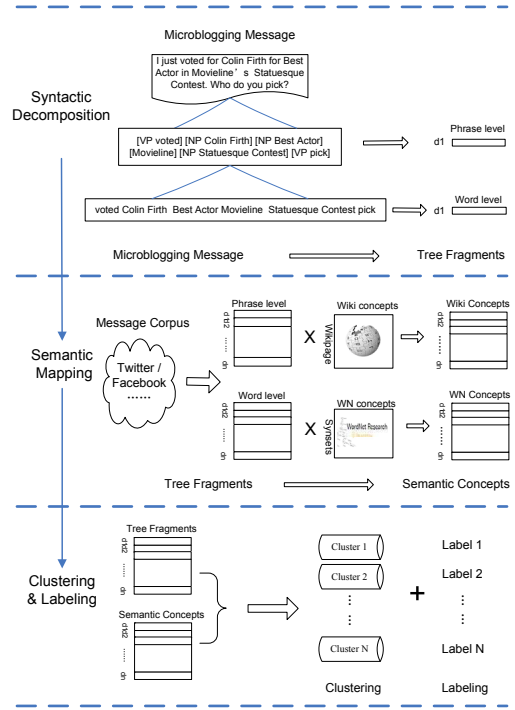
Microblogging Message

I just voted for Colin Firth for Best Actor in Movieline's Statuesque Contest. Who do you pick?

Syntactic Decomposition

[VP voted] [NP Colin Firth] [NP Best Actor] [Movieline] [NP Statuesque Contest] [VP pick]

d1 Phrase level

voted Colin Firth Best Actor Movieline Statuesque Contest pick

d1 Word level

Microblogging Message

Tree Fragments

Message Corpus

Twitter / Facebook ......

Semantic Mapping

Phrase level

d1 d2 ...... dn

X

Wiki concepts

Wikipage

Wiki Concepts

d1 d2 ...... dn

Word level

d1 d2 ...... dn

X

WN concepts

Synsets

WordNet Research

WN Concepts

d1 d2 ...... dn

Tree Fragments

Semantic Concepts

Clustering & Labeling

Tree Fragments

d1 d2 ...... dn

Semantic Concepts

d1 d2 ...... dn

Cluster 1

Cluster 2

Cluster N

+

Label 1

Label 2

Label N

Clustering

Labeling